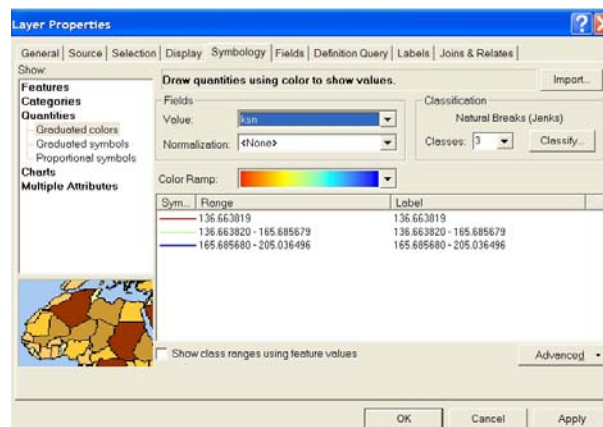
Layer Properties

General | Source | Selection | Display | Symbology | Fields | Definition Query | Labels | Joins & Relates

Show:
Features
Categories
Quantities
Graduated colors
Graduated symbols
Proportional symbols
Charts
Multiple Attributes

Draw quantities using color to show values.

Import...

Fields
Value: ksn
Normalization: <None>

Classification
Natural Breaks (Jenks)
Classes: 3
Classify...

Color Ramp:

| Sym... | Range | Label |
|---|---|---|
| | 136.663819 | 136.663819 |
| | 136.663820 - 165.685679 | 136.663820 - 165.685679 |
| | 165.685680 - 205.036496 | 165.685680 - 205.036496 |

Show class ranges using feature values

Advanced

OK
Cancel
Apply